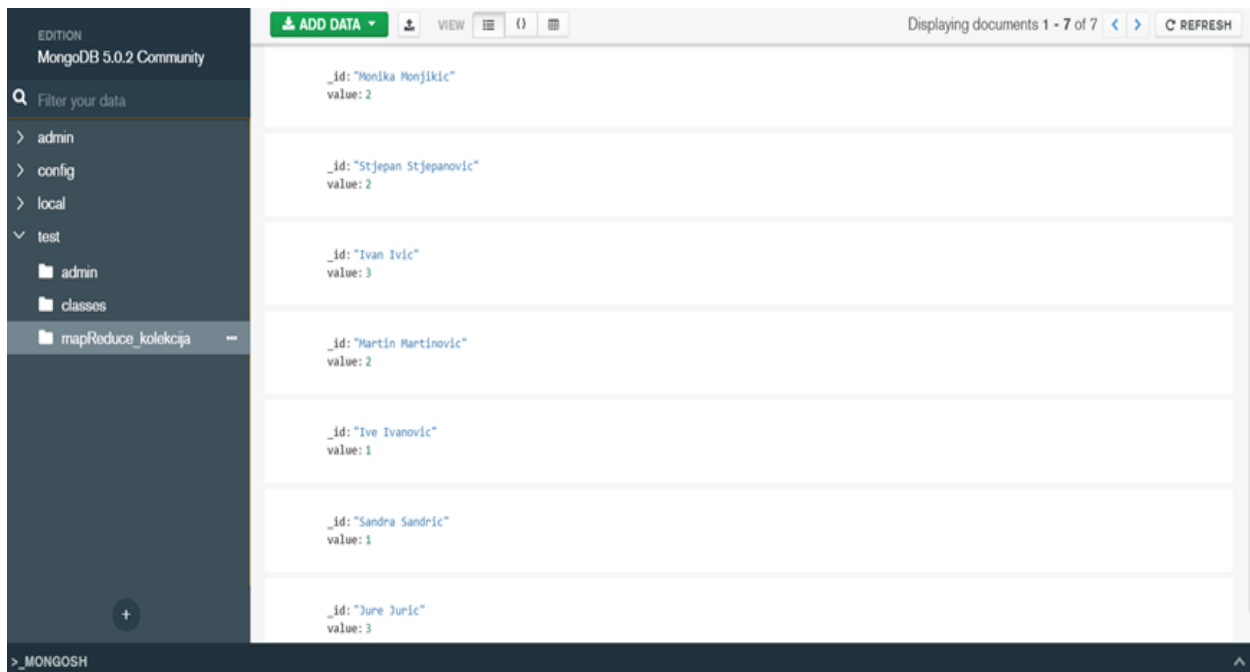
EDITION
MongoDB 5.0.2 Community

Filter your data

admin
config
local
test
admin
classes
mapReduce_kolekcija

ADD DATA

VIEW

Displaying documents 1 - 7 of 7

REFRESH

_id: "Monika Monjikic"
value: 2

_id: "Stjepan Stjepanovic"
value: 2

_id: "Ivan Ivic"
value: 3

_id: "Martin Martinovic"
value: 2

_id: "Ive Ivanovic"
value: 1

_id: "Sandra Sandric"
value: 1

_id: "Jure Juric"
value: 3

>_MONGOSH